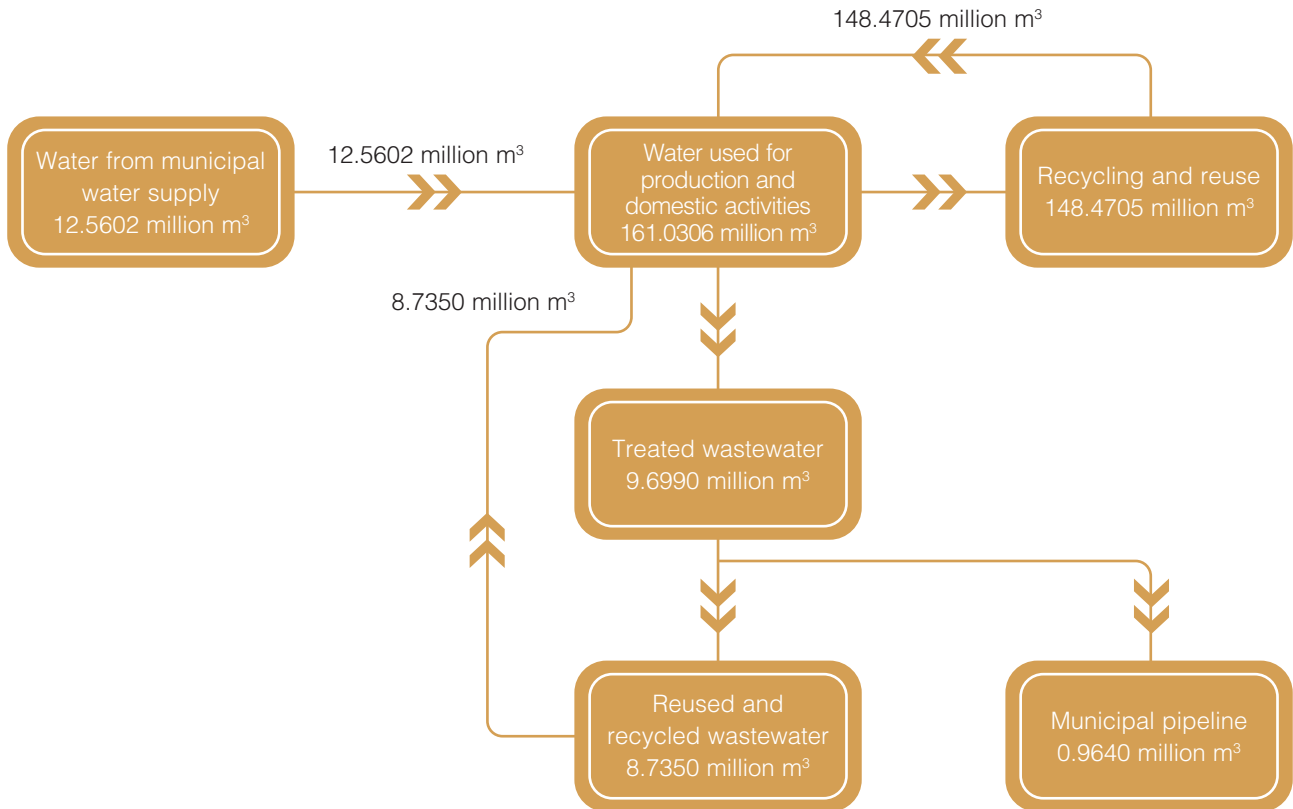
148.4705 million $m^3$

Water from municipal water supply 12.5602 million $m^3$

12.5602 million $m^3$

Water used for production and domestic activities 161.0306 million $m^3$

Recycling and reuse 148.4705 million $m^3$

8.7350 million $m^3$

Treated wastewater 9.6990 million $m^3$

Reused and recycled wastewater 8.7350 million $m^3$

Municipal pipeline 0.9640 million $m^3$